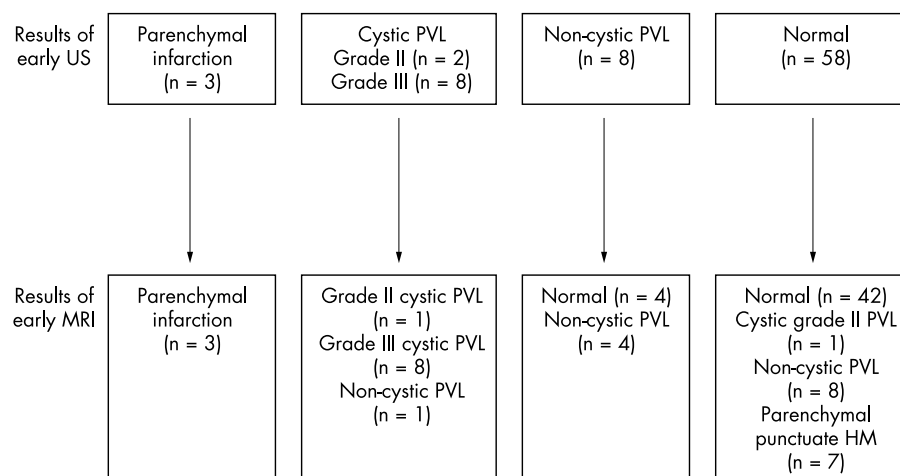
Results of early US

Parenchymal infarction (n = 3)

Cystic PVL Grade II (n = 2) Grade III (n = 8)

Non-cystic PVL (n = 8)

Normal (n = 58)

Results of early MRI

Parenchymal infarction (n = 3)

Grade II cystic PVL (n = 1) Grade III cystic PVL (n = 8) Non-cystic PVL (n = 1)

Normal (n = 4) Non-cystic PVL (n = 4)

Normal (n = 42) Cystic grade II PVL (n = 1) Non-cystic PVL (n = 8) Parenchymal punctuate HM (n = 7)